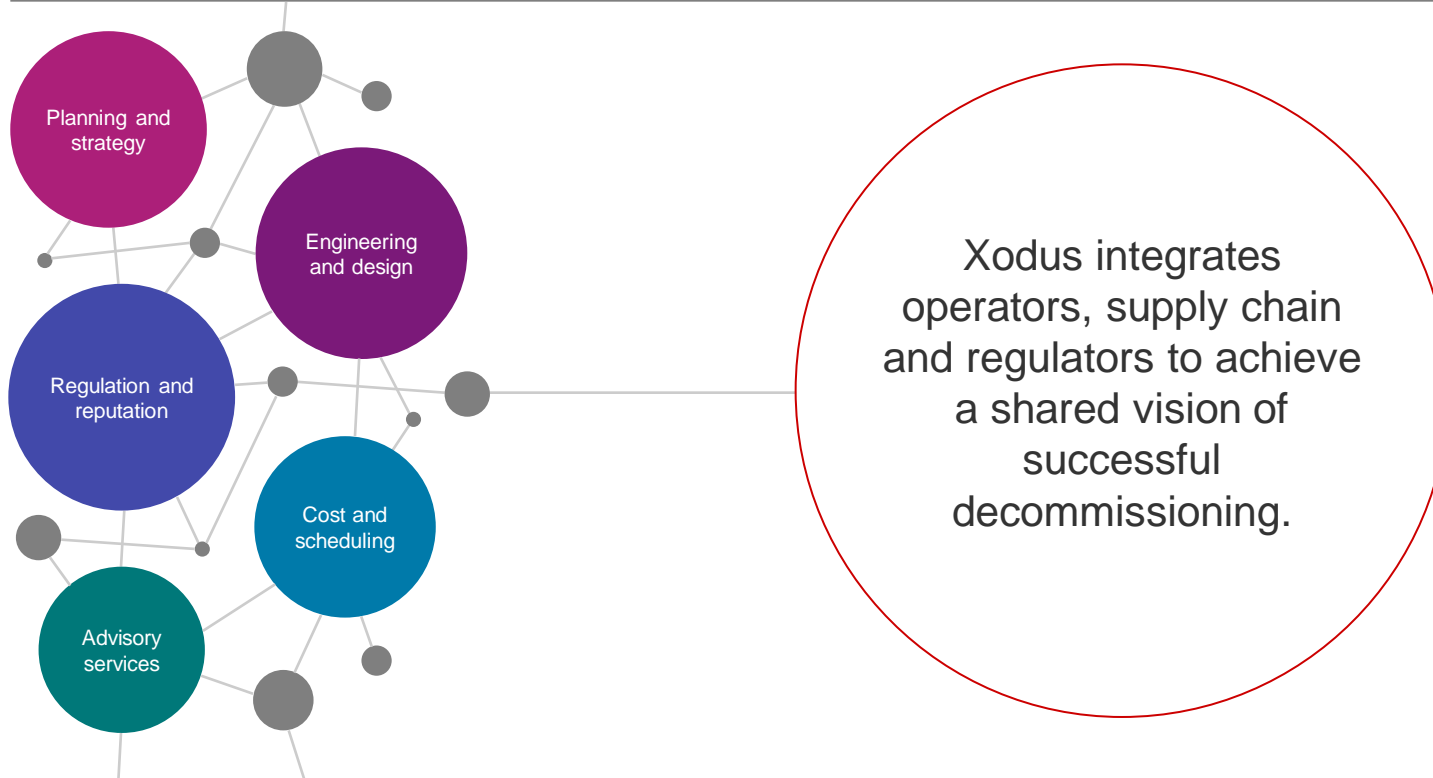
Planning and strategy

Engineering and design

Regulation and reputation

Cost and scheduling

Advisory services

Xodus integrates operators, supply chain and regulators to achieve a shared vision of successful decommissioning.